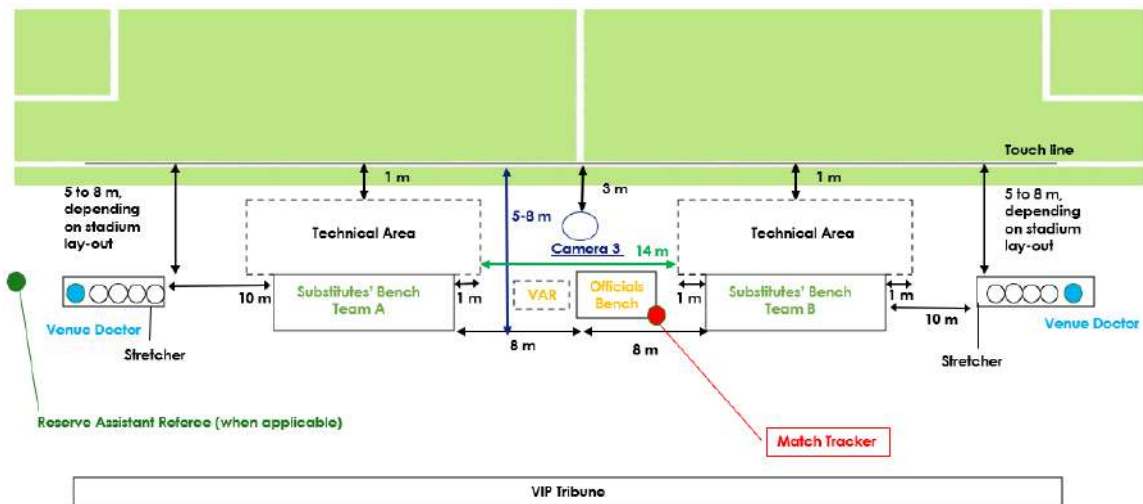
Touch line

1 m

1 m

3 m

5 to 8 m, depending on stadium lay-out

5-8 m

5 to 8 m, depending on stadium lay-out

Technical Area

Camera 3

14 m

Technical Area

10 m

Substitutes' Bench Team A

1 m

VAR

Officials Bench

1 m

Substitutes' Bench Team B

1 m

Venue Doctor

10 m

Venue Doctor

Stretcher

8 m

8 m

Stretcher

Reserve Assistant Referee (when applicable)

Match Tracker

VIP Tribune